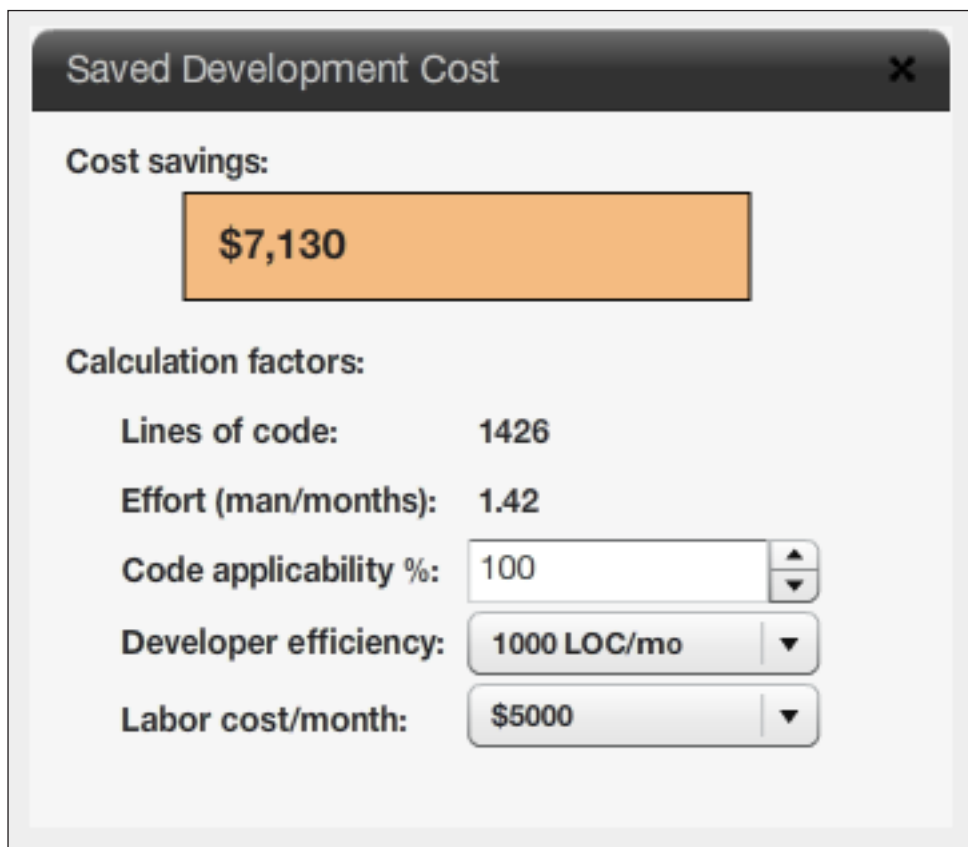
Saved Development Cost ×

Cost savings:

$7,130

Calculation factors:

Lines of code: 1426

Effort (man/months): 1.42

Code applicability %: 100

Developer efficiency: 1000 LOC/mo

Labor cost/month: $5000